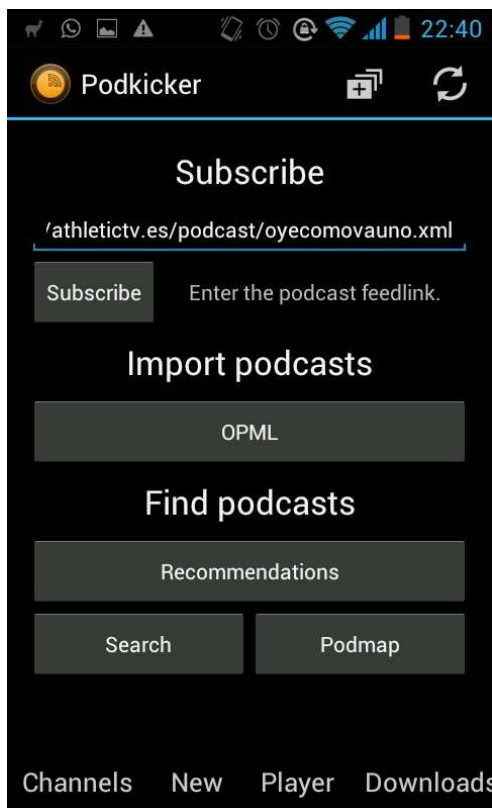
22:40

Podkicker

Subscribe

/athletictv.es/podcast/oyecomovauno.xml

Subscribe

Enter the podcast feedlink.

Import podcasts

OPML

Find podcasts

Recommendations

Search

Podmap

Channels New Player Downloads